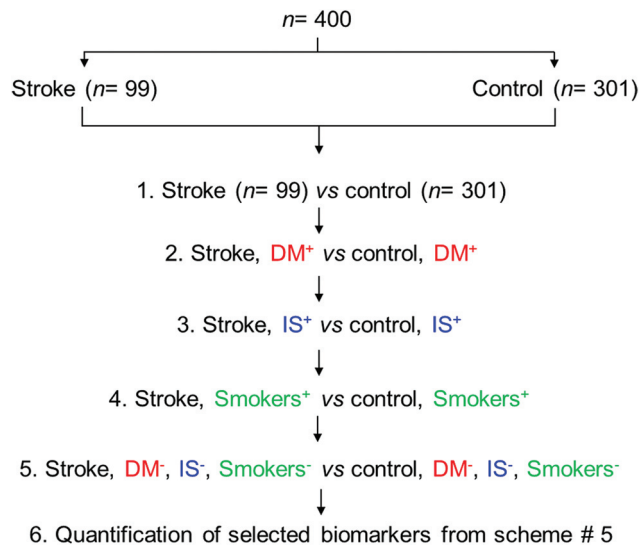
$n$= 400

Stroke ($n$= 99)

Control ($n$= 301)

1. Stroke ($n$= 99) $vs$ control ($n$= 301)

2. Stroke, DM$^+$ $vs$ control, DM$^+$

3. Stroke, IS$^+$ $vs$ control, IS$^+$

4. Stroke, Smokers$^+$ $vs$ control, Smokers$^+$

5. Stroke, DM$^-$, IS$^-$, Smokers$^-$ $vs$ control, DM$^-$, IS$^-$, Smokers$^-$

6. Quantification of selected biomarkers from scheme # 5